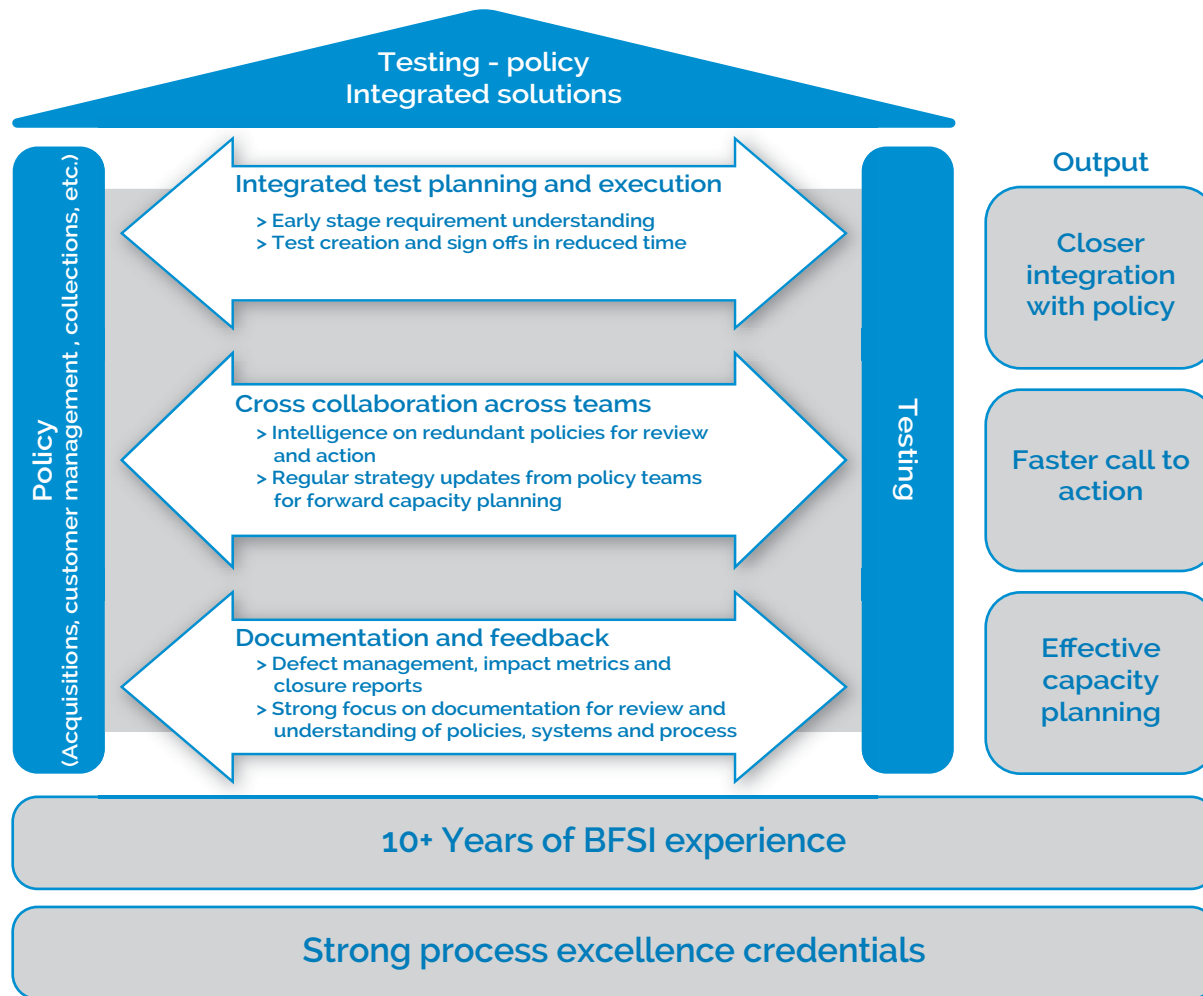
Testing - policy
Integrated solutions

Policy
(Acquisitions, customer management , collections, etc.)

Integrated test planning and execution
> Early stage requirement understanding
> Test creation and sign offs in reduced time

Cross collaboration across teams
> Intelligence on redundant policies for review and action
> Regular strategy updates from policy teams for forward capacity planning

Documentation and feedback
> Defect management, impact metrics and closure reports
> Strong focus on documentation for review and understanding of policies, systems and process

Testing

Output

Closer integration with policy

Faster call to action

Effective capacity planning

10+ Years of BFSI experience

Strong process excellence credentials